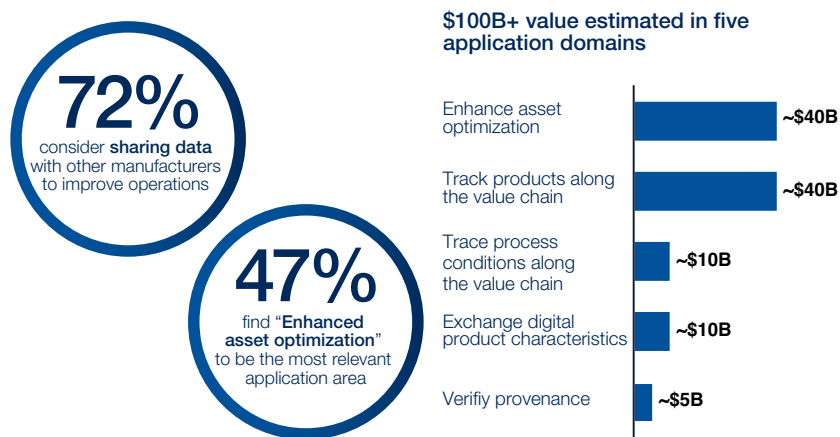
72%
consider **sharing data** with other manufacturers to improve operations

47%
find "**Enhanced asset optimization**" to be the most relevant application area

$100B+ value estimated in five application domains

| Domain | Value |
|---|---|
| Enhance asset optimization | ~$40B |
| Track products along the value chain | ~$40B |
| Trace process conditions along the value chain | ~$10B |
| Exchange digital product characteristics | ~$10B |
| Verifiy provenance | ~$5B |